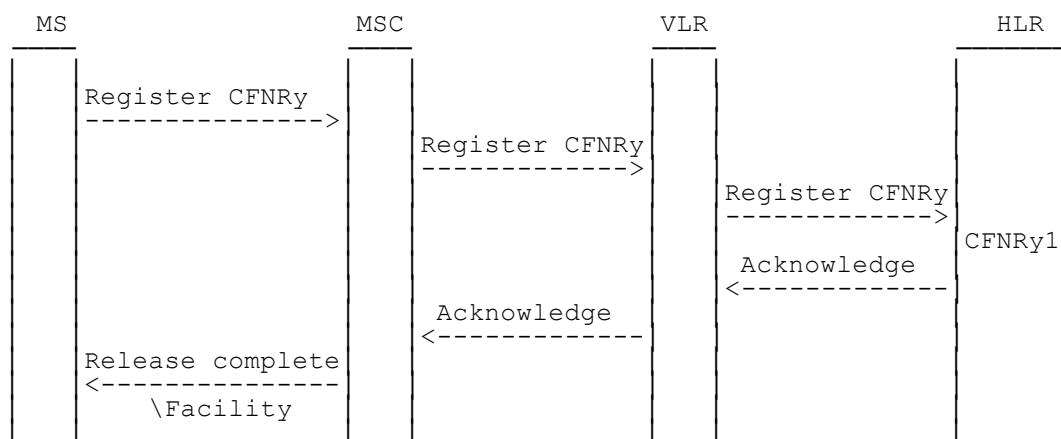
MS MSC VLR HLR

Register CFNRy
--------------->

Register CFNRy
------------->

Register CFNRy
------------->

CFNRy1

Acknowledge
<-------------

Acknowledge
<-------------

Release complete
<---------------
\Facility